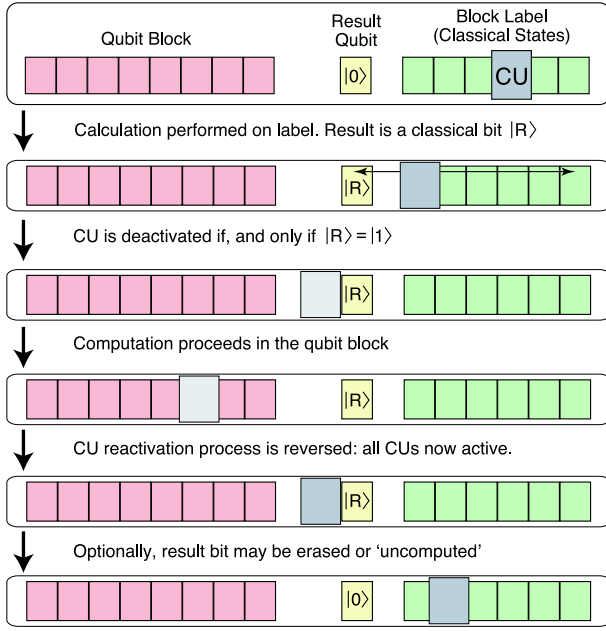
Qubit Block

Result Qubit

Block Label (Classical States)

$|0\rangle$

CU

Calculation performed on label. Result is a classical bit $|R\rangle$

$|R\rangle$

CU is deactivated if, and only if $|R\rangle = |1\rangle$

$|R\rangle$

Computation proceeds in the qubit block

$|R\rangle$

CU reactivation process is reversed: all CUs now active.

$|R\rangle$

Optionally, result bit may be erased or 'uncomputed'

$|0\rangle$